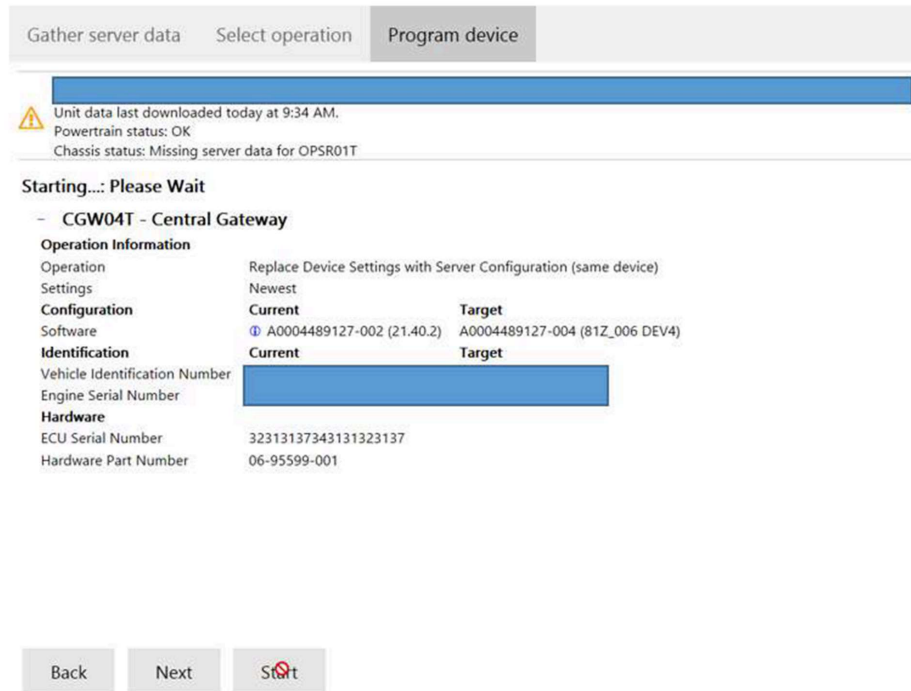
Gather server data Select operation Program device

Unit data last downloaded today at 9:34 AM.
Powertrain status: OK
Chassis status: Missing server data for OPSR01T

Starting...: Please Wait

– CGW04T - Central Gateway

| Operation Information | | |
|---|---|---|
| Operation | Replace Device Settings with Server Configuration (same device) | |
| Settings | Newest | |
| **Configuration** | **Current** | **Target** |
| Software | A0004489127-002 (21.40.2) | A0004489127-004 (81Z_006 DEV4) |
| **Identification** | **Current** | **Target** |
| Vehicle Identification Number | | |
| Engine Serial Number | | |
| **Hardware** | | |
| ECU Serial Number | 32313137343131323137 | |
| Hardware Part Number | 06-95599-001 | |

Back Next Start